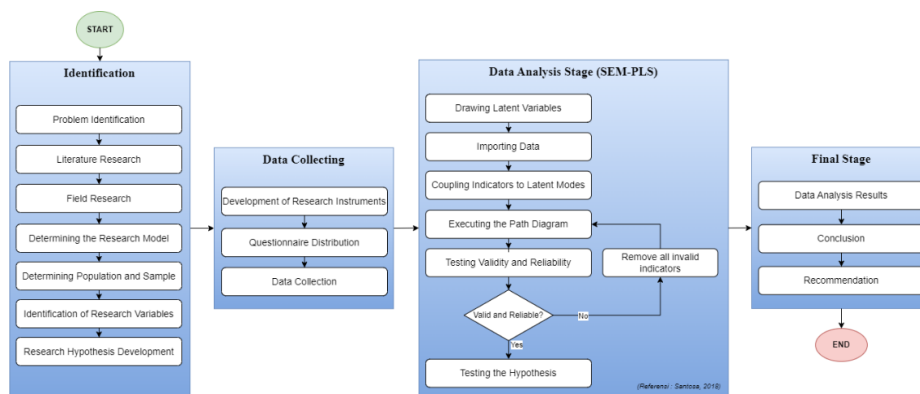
START

Identification

Problem Identification

Literature Research

Field Research

Determining the Research Model

Determining Population and Sample

Identification of Research Variables

Research Hypothesis Development

Data Collecting

Development of Research Instruments

Questionnaire Distribution

Data Collection

Data Analysis Stage (SEM-PLS)

Drawing Latent Variables

Importing Data

Coupling Indicators to Latent Modes

Executing the Path Diagram

Testing Validity and Reliability

Remove all invalid indicators

Valid and Reliable?

No

Yes

Testing the Hypothesis

(Referensi : Santosa, 2018)

Final Stage

Data Analysis Results

Conclusion

Recommendation

END